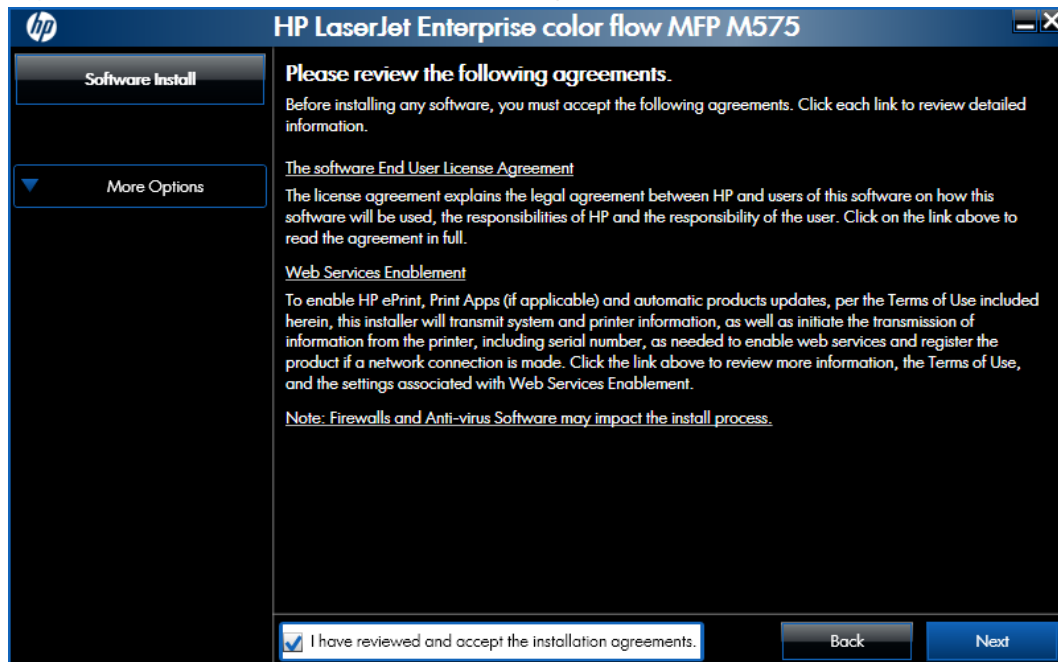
hp

HP LaserJet Enterprise color flow MFP M575

Software Install

More Options

Please review the following agreements.

Before installing any software, you must accept the following agreements. Click each link to review detailed information.

The software End User License Agreement

The license agreement explains the legal agreement between HP and users of this software on how this software will be used, the responsibilities of HP and the responsibility of the user. Click on the link above to read the agreement in full.

Web Services Enablement

To enable HP ePrint, Print Apps (if applicable) and automatic products updates, per the Terms of Use included herein, this installer will transmit system and printer information, as well as initiate the transmission of information from the printer, including serial number, as needed to enable web services and register the product if a network connection is made. Click the link above to review more information, the Terms of Use, and the settings associated with Web Services Enablement.

Note: Firewalls and Anti-virus Software may impact the install process.

I have reviewed and accept the installation agreements.

Back

Next